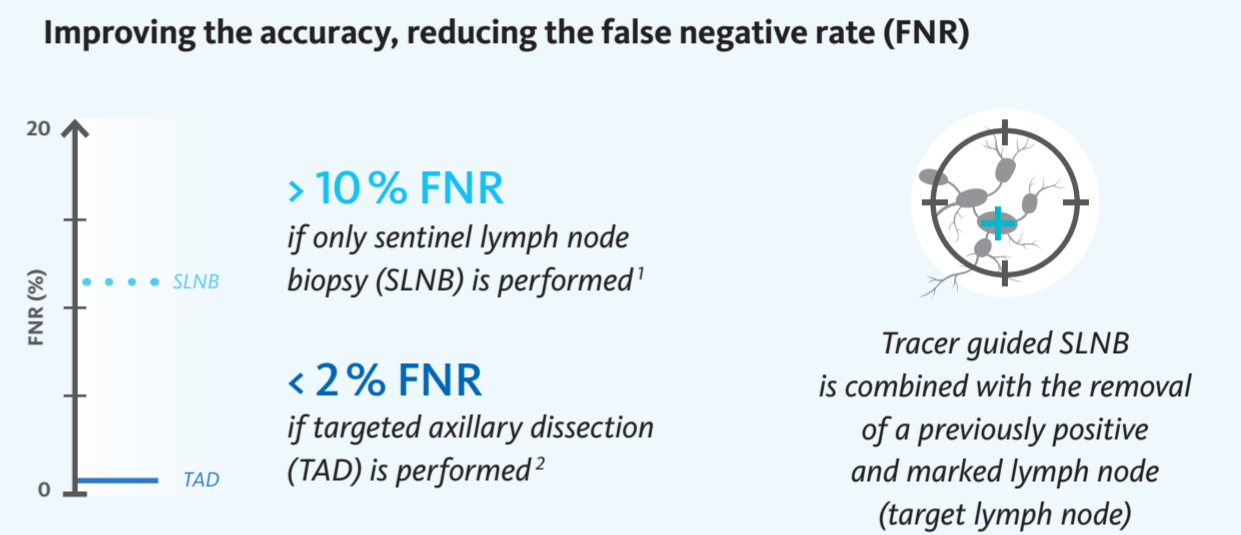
Improving the accuracy, reducing the false negative rate (FNR)

20

FNR (%)

SLNB

TAD

0

> 10 % FNR
if only sentinel lymph node biopsy (SLNB) is performed $^{1}$

< 2 % FNR
if targeted axillary dissection (TAD) is performed $^{2}$

Tracer guided SLNB is combined with the removal of a previously positive and marked lymph node (target lymph node)